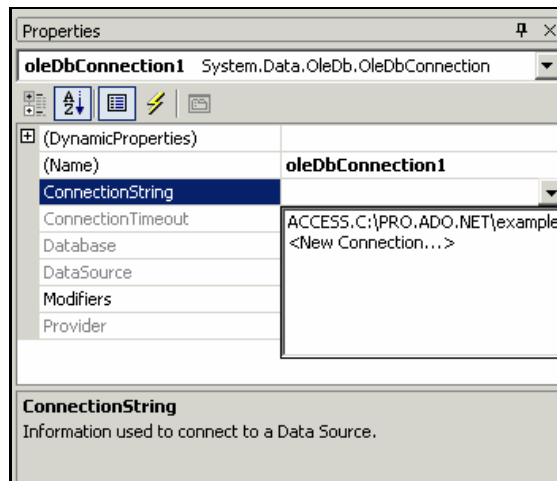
Properties

oleDbConnection1 System.Data.OleDb.OleDbConnection

| | |
|---|---|
| (DynamicProperties) | |
| (Name) | oleDbConnection1 |
| ConnectionString | |
| ConnectionTimeout | ACCESS.C:\PRO.ADO.NET\example |
| Database | <New Connection...> |
| DataSource | |
| Modifiers | |
| Provider | |

ConnectionString
Information used to connect to a Data Source.